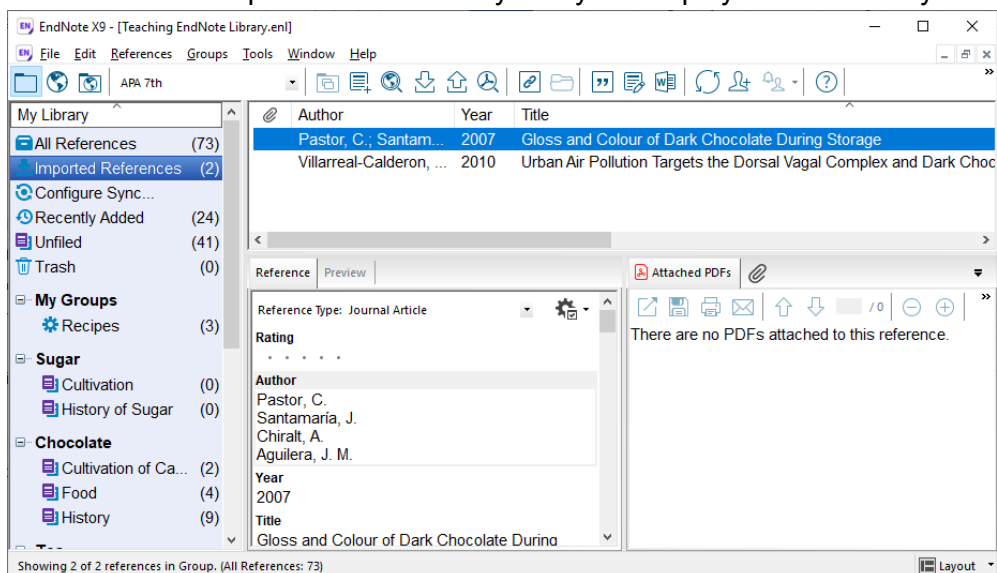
EndNote X9 - [Teaching EndNote Library.enl]

File Edit References Groups Tools Window Help

APA 7th

My Library

All References (73)
Imported References (2)
Configure Sync...
Recently Added (24)
Unfiled (41)
Trash (0)

My Groups
Recipes (3)

Sugar
Cultivation (0)
History of Sugar (0)

Chocolate
Cultivation of Ca... (2)
Food (4)
History (9)

| Author | Year | Title |
|---|---|---|
| Pastor, C.; Santam... | 2007 | Gloss and Colour of Dark Chocolate During Storage |
| Villarreal-Calderon, ... | 2010 | Urban Air Pollution Targets the Dorsal Vagal Complex and Dark Choc |

Reference Preview

Reference Type: Journal Article

Rating

Author
Pastor, C.
Santamaría, J.
Chiralt, A.
Aguilera, J. M.

Year
2007

Title
Gloss and Colour of Dark Chocolate During

Attached PDFs

/ 0

There are no PDFs attached to this reference.

Showing 2 of 2 references in Group. (All References: 73)

Layout